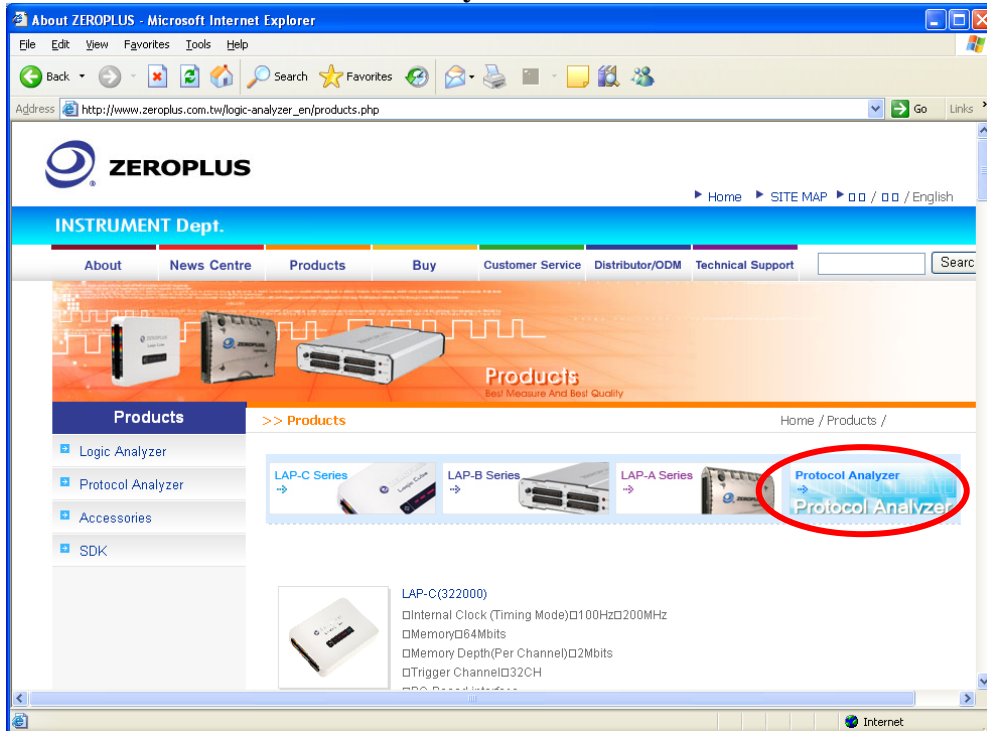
About ZEROPLUS - Microsoft Internet Explorer

File Edit View Favorites Tools Help

Back Search Favorites

Address http://www.zeroplus.com.tw/logic-analyzer_en/products.php Go Links

ZEROPLUS

Home SITE MAP □□ / □□ / English

INSTRUMENT Dept.

About | News Centre | Products | Buy | Customer Service | Distributor/ODM | Technical Support

Search

Products
Best Measure And Best Quality

Products

>> Products

Home / Products /

Logic Analyzer

Protocol Analyzer

Accessories

SDK

LAP-C Series

LAP-B Series

LAP-A Series

Protocol Analyzer

Protocol Analyzer

LAP-C(322000)

□Internal Clock (Timing Mode)□100Hz□200MHz

□Memory□64Mbits

□Memory Depth(Per Channel)□2Mbits

□Trigger Channel□32CH

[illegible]

Internet